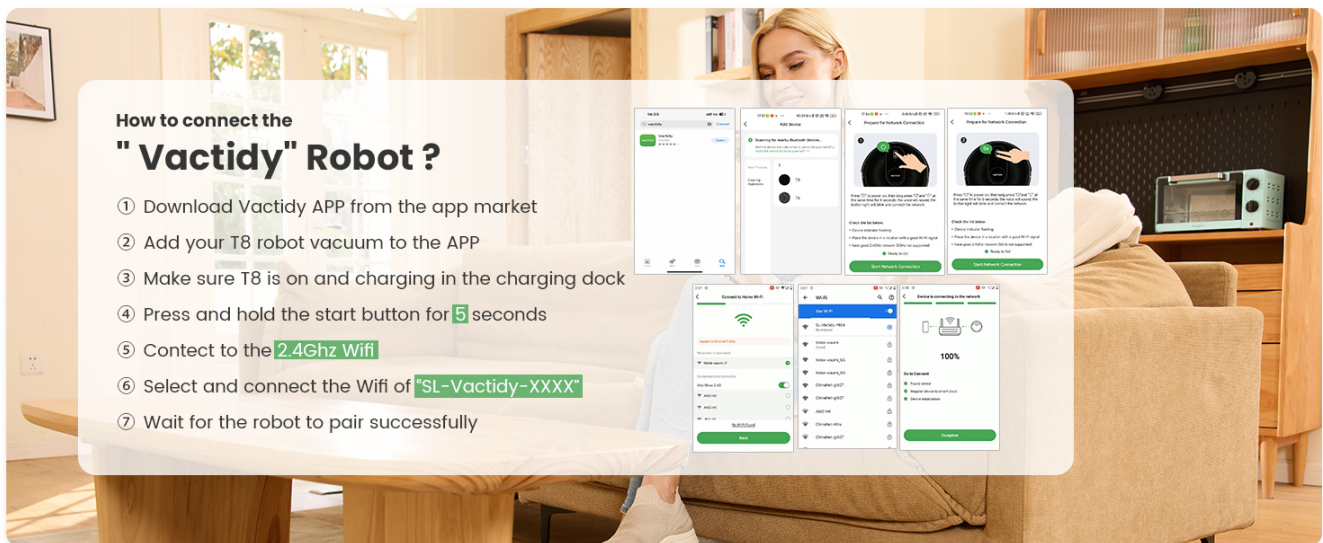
How to connect the
" Vactidy" Robot ?

① Download Vactidy APP from the app market
② Add your T8 robot vacuum to the APP
③ Make sure T8 is on and charging in the charging dock
④ Press and hold the start button for 5 seconds
⑤ Contect to the 2.4Ghz Wifi
⑥ Select and connect the Wifi of "SL-Vactidy-XXXX"
⑦ Wait for the robot to pair successfully

Add Device
Prepare for Network Connection
Prepare for Network Connection
Start Network Connection
Start Network Connection
Connect to Home Wi-Fi
Wi-Fi
Device is connecting to the network
100%
Next
Complete